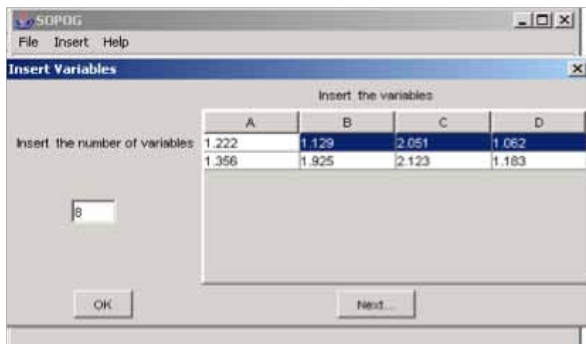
SOPOG
File Insert Help
Insert Variables

Insert the variables

Insert the number of variables

| A | B | C | D |
|---|---|---|---|
| 1.222 | 1.129 | 2.051 | 1.062 |
| 1.356 | 1.925 | 2.123 | 1.183 |

8

OK

Next...